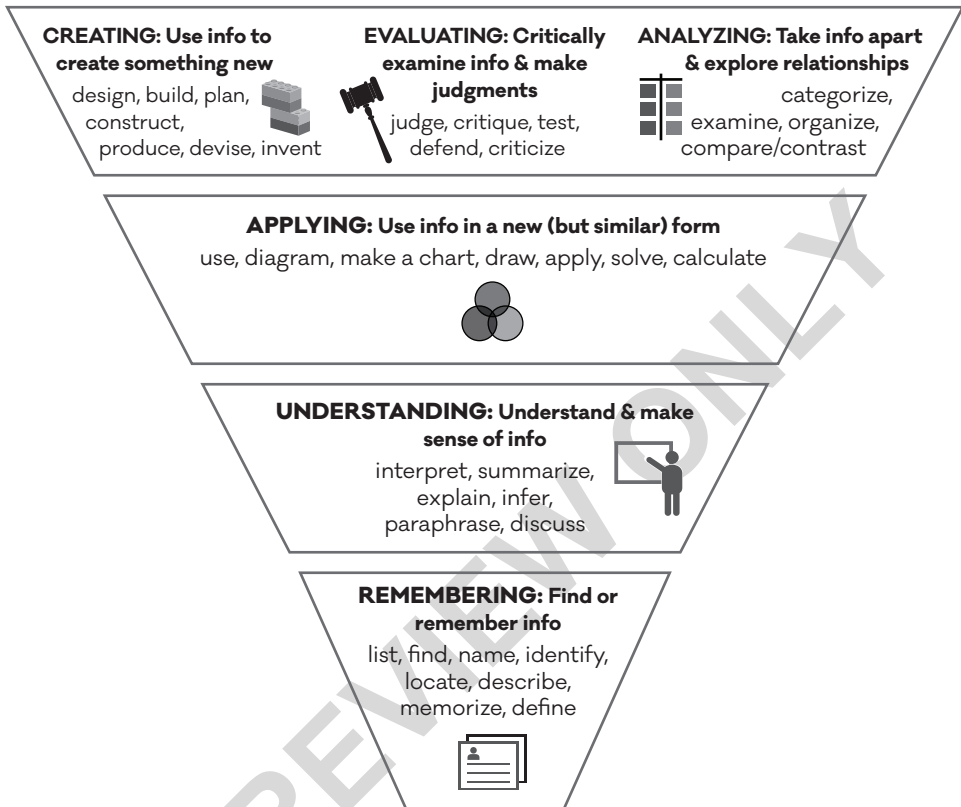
**CREATING: Use info to create something new**
design, build, plan, construct, produce, devise, invent

**EVALUATING: Critically examine info & make judgments**
judge, critique, test, defend, criticize

**ANALYZING: Take info apart & explore relationships**
categorize, examine, organize, compare/contrast

**APPLYING: Use info in a new (but similar) form**
use, diagram, make a chart, draw, apply, solve, calculate

**UNDERSTANDING: Understand & make sense of info**
interpret, summarize, explain, infer, paraphrase, discuss

**REMEMBERING: Find or remember info**
list, find, name, identify, locate, describe, memorize, define

PREVIEW ONLY